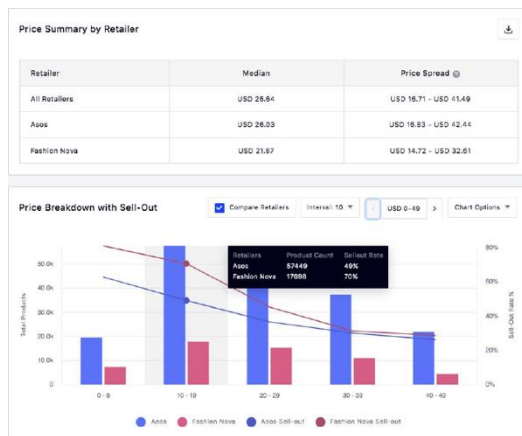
Price Summary by Retailer

| Retailer | Median | Price Spread |
|---|---|---|
| All Retailers | USD 25.84 | USD 16.71 - USD 41.49 |
| Asos | USD 26.03 | USD 16.83 - USD 42.44 |
| Fashion Nova | USD 21.87 | USD 14.72 - USD 32.61 |

Price Breakdown with Sell-Out

Compare Retailers | Interval: 10 | < | USD 0-49 | > | Chart Options

| Retailers | Product Count | Sellout Rate |
|---|---|---|
| Asos | 57449 | 49% |
| Fashion Nova | 17898 | 70% |

Total Products

50.0K
40.0K
30.0K
20.0K
10.0K
0

80%
60%
40%
20%
0%

Sell-Out Rate %

0 - 9
10 - 19
20 - 29
30 - 39
40 - 42

Asos  Fashion Nova  Asos Sell-out  Fashion Nova Sell-out